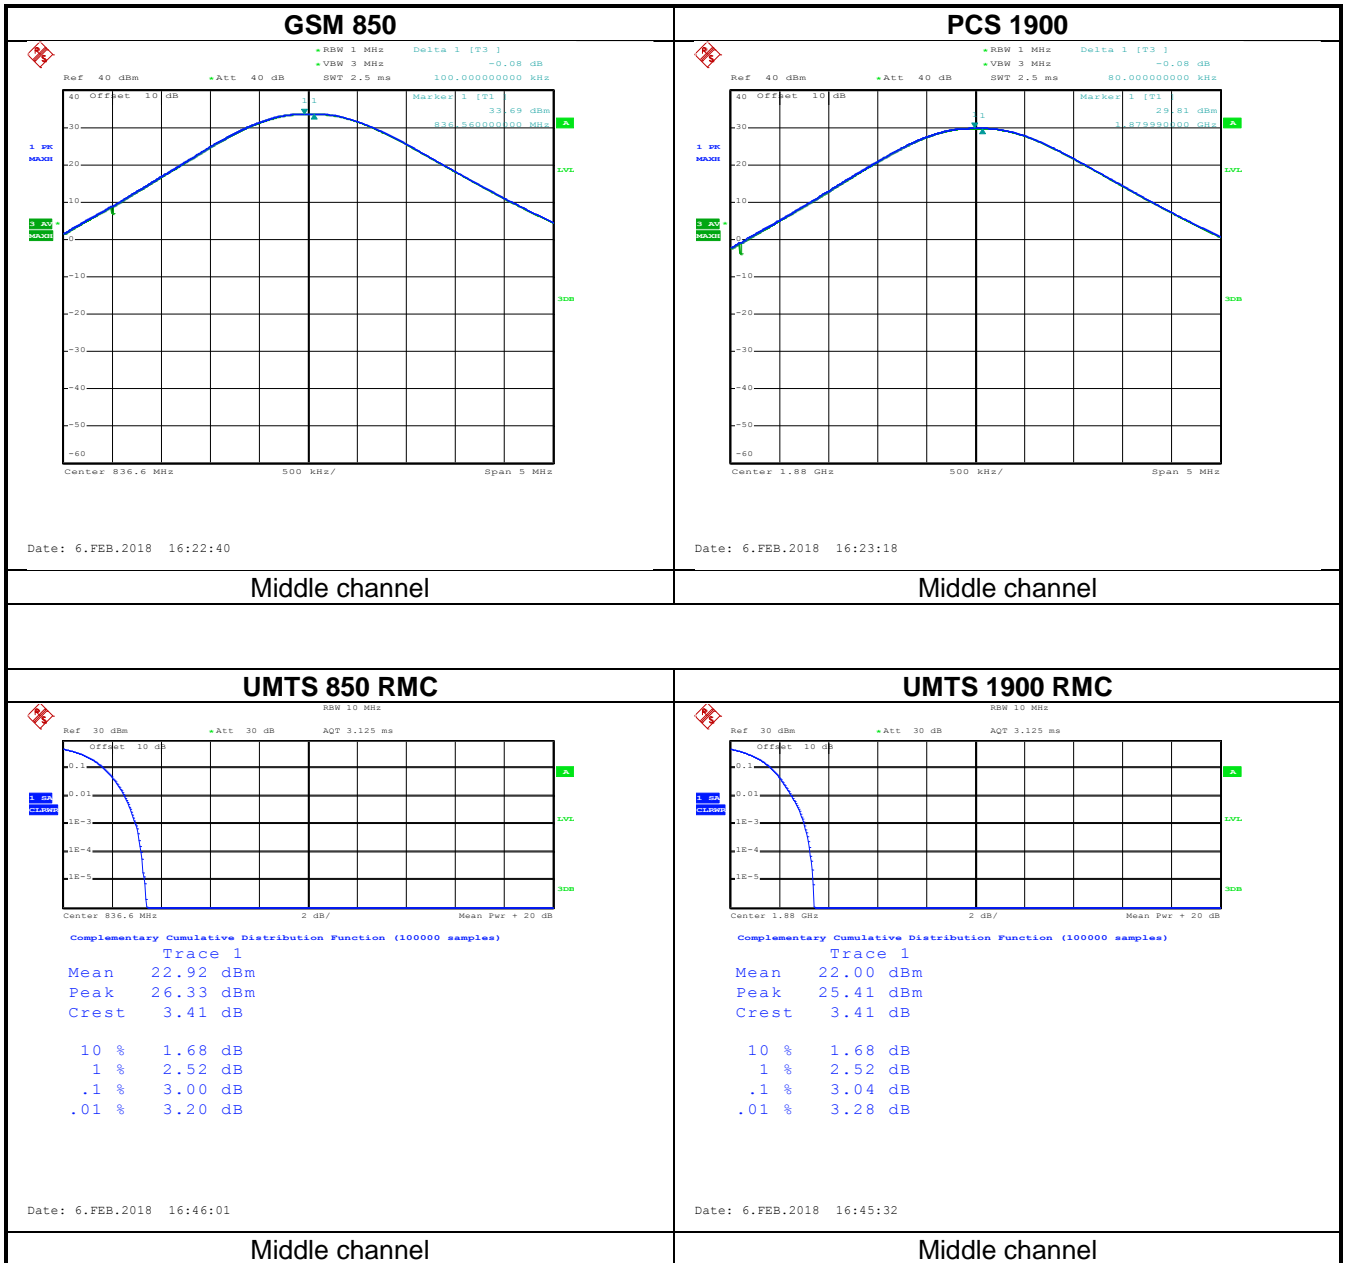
| GSM 850 | PCS 1900 |
|---|---|
| RBW 1 MHz Delta 1 [T3] VBW 3 MHz -0.08 dB Ref 40 dBm Att 40 dB SWT 2.5 ms 100.000000000 kHz Offset 10 dB Marker 1 [T1] 33.69 dBm 836.560000000 MHz 1 PK MAXH 3 AV MAXH A LVL 3DB 40 30 20 10 0 -10 -20 -30 -40 -50 -60 Center 836.6 MHz 500 kHz/ Span 5 MHz Date: 6.FEB.2018 16:22:40 | RBW 1 MHz Delta 1 [T3] VBW 3 MHz -0.08 dB Ref 40 dBm Att 40 dB SWT 2.5 ms 80.000000000 kHz Offset 10 dB Marker 1 [T1] 29.81 dBm 1.879990000 GHz 1 PK MAXH 3 AV MAXH A LVL 3DB 40 30 20 10 0 -10 -20 -30 -40 -50 -60 Center 1.88 GHz 500 kHz/ Span 5 MHz Date: 6.FEB.2018 16:23:18 |
| Middle channel | Middle channel |
| UMTS 850 RMC | UMTS 1900 RMC |
| RBW 10 MHz Ref 30 dBm Att 30 dB AQT 3.125 ms Offset 10 dB 1 SA CLRWR A LVL 3DB 0.1 0.01 1E-3 1E-4 1E-5 Center 836.6 MHz 2 dB/ Mean Pwr + 20 dB Complementary Cumulative Distribution Function (100000 samples) Trace 1 Mean 22.92 dBm Peak 26.33 dBm Crest 3.41 dB 10 % 1.68 dB 1 % 2.52 dB .1 % 3.00 dB .01 % 3.20 dB Date: 6.FEB.2018 16:46:01 | RBW 10 MHz Ref 30 dBm Att 30 dB AQT 3.125 ms Offset 10 dB 1 SA CLRWR A LVL 3DB 0.1 0.01 1E-3 1E-4 1E-5 Center 1.88 GHz 2 dB/ Mean Pwr + 20 dB Complementary Cumulative Distribution Function (100000 samples) Trace 1 Mean 22.00 dBm Peak 25.41 dBm Crest 3.41 dB 10 % 1.68 dB 1 % 2.52 dB .1 % 3.04 dB .01 % 3.28 dB Date: 6.FEB.2018 16:45:32 |
| Middle channel | Middle channel |